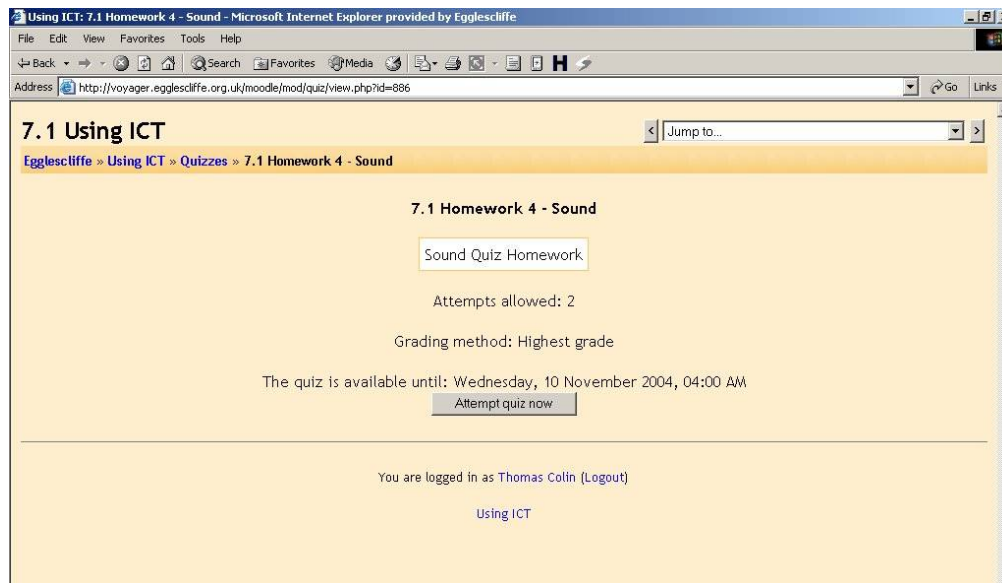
Using ICT: 7.1 Homework 4 - Sound - Microsoft Internet Explorer provided by Egglescliffe

File Edit View Favorites Tools Help

Back Search Favorites Media

Address http://voyager.egglescliffe.org.uk/moodle/mod/quiz/view.php?id=886 Go Links

7.1 Using ICT

Jump to...

Egglescliffe » Using ICT » Quizzes » 7.1 Homework 4 - Sound

7.1 Homework 4 - Sound

Sound Quiz Homework

Attempts allowed: 2

Grading method: Highest grade

The quiz is available until: Wednesday, 10 November 2004, 04:00 AM

Attempt quiz now

You are logged in as Thomas Colin (Logout)

Using ICT